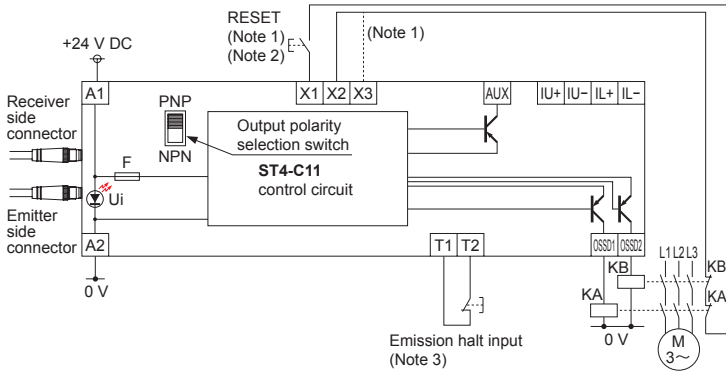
RESET
(Note 1)
(Note 2)
(Note 1)
+24 V DC
A1
X1 X2 X3
AUX
IU+ IU− IL+ IL−
Receiver side connector
PNP
NPN
Output polarity selection switch
ST4-C11
control circuit
F
Ui
Emitter side connector
A2
T1 T2
OSSD1 OSSD2
0 V
KB
KA
L1 L2 L3
KB
KA
0 V
Emission halt input
(Note 3)
M
3~